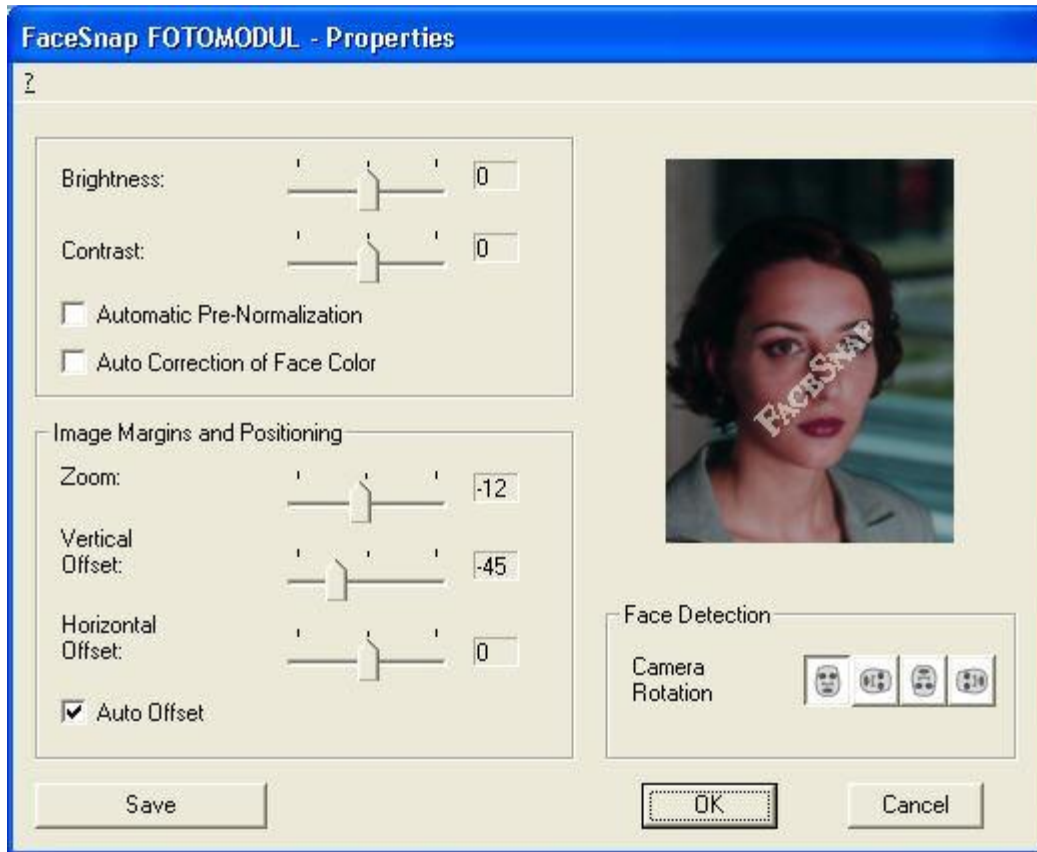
FaceSnap FOTOMODUL - Properties

?

Brightness: 0

Contrast: 0

Automatic Pre-Normalization

Auto Correction of Face Color

Image Margins and Positioning

Zoom: -12

Vertical Offset: -45

Horizontal Offset: 0

Auto Offset

FACESNAP

Face Detection

Camera Rotation

Save

OK

Cancel